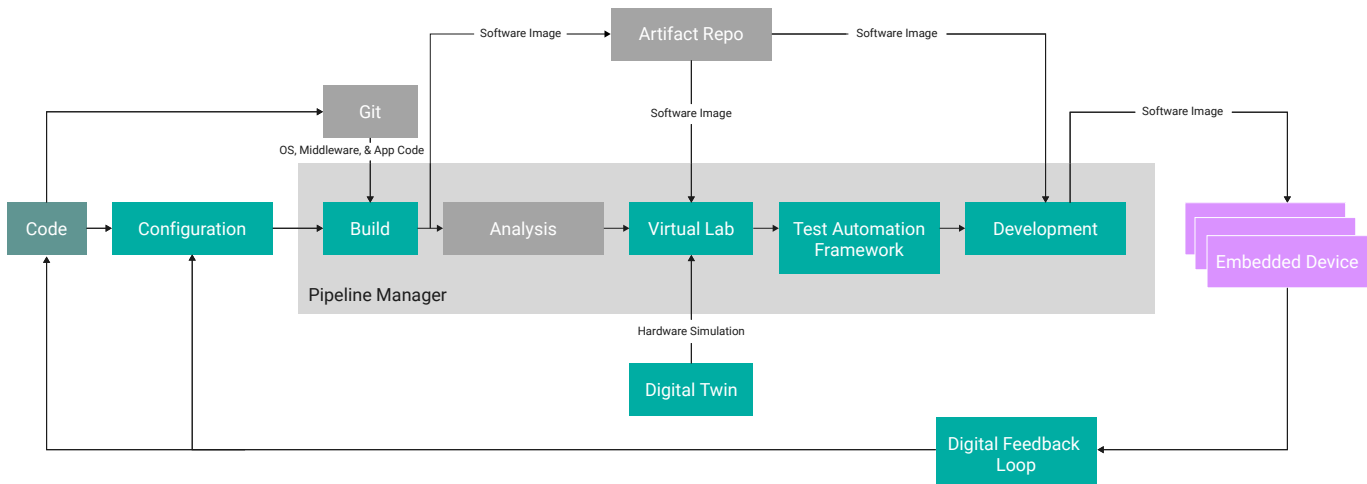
Software Image

Artifact Repo

Software Image

Git

Software Image

Software Image

OS, Middleware, & App Code

Code

Configuration

Build

Analysis

Virtual Lab

Test Automation Framework

Development

Embedded Device

Pipeline Manager

Hardware Simulation

Digital Twin

Digital Feedback Loop